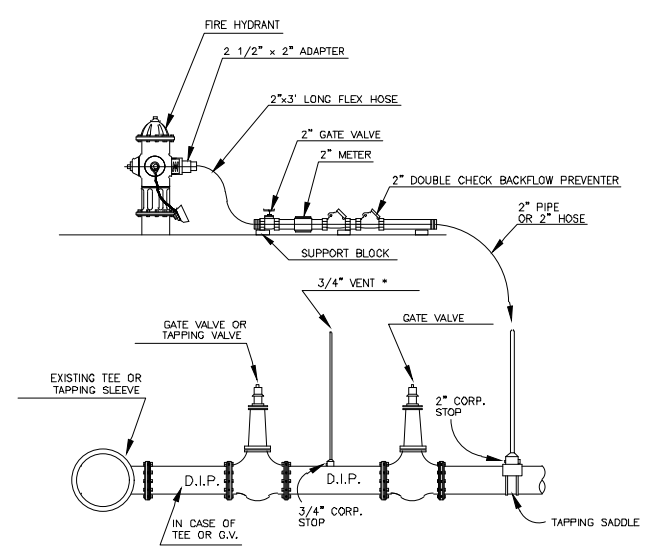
FIRE HYDRANT

2 1/2" x 2" ADAPTER

2"x3' LONG FLEX HOSE

2" GATE VALVE

2" METER

2" DOUBLE CHECK BACKFLOW PREVENTER

2" PIPE OR 2" HOSE

SUPPORT BLOCK

3/4" VENT *

GATE VALVE OR TAPPING VALVE

GATE VALVE

EXISTING TEE OR TAPPING SLEEVE

2" CORP. STOP

D.I.P.

D.I.P.

3/4" CORP. STOP

IN CASE OF TEE OR G.V.

TAPPING SADDLE